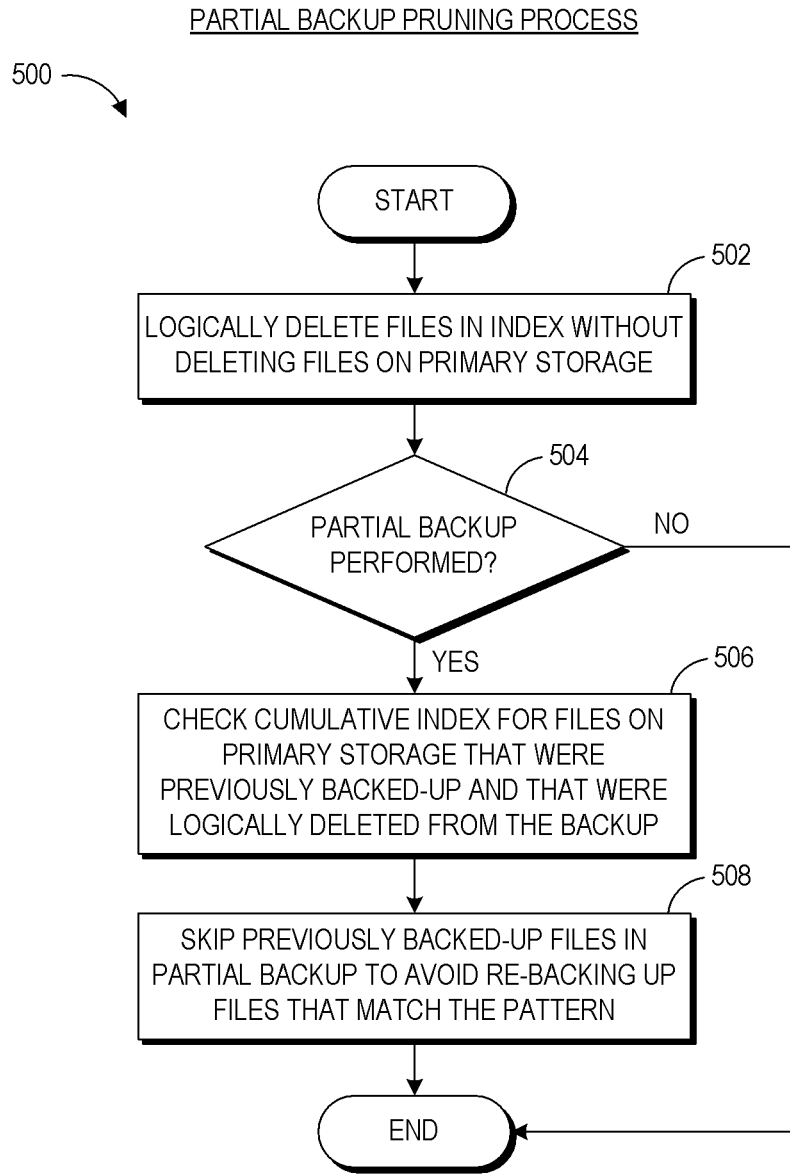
PARTIAL BACKUP PRUNING PROCESS

500

START

502

LOGICALLY DELETE FILES IN INDEX WITHOUT DELETING FILES ON PRIMARY STORAGE

504

PARTIAL BACKUP PERFORMED?

NO

YES

506

CHECK CUMULATIVE INDEX FOR FILES ON PRIMARY STORAGE THAT WERE PREVIOUSLY BACKED-UP AND THAT WERE LOGICALLY DELETED FROM THE BACKUP

508

SKIP PREVIOUSLY BACKED-UP FILES IN PARTIAL BACKUP TO AVOID RE-BACKING UP FILES THAT MATCH THE PATTERN

END